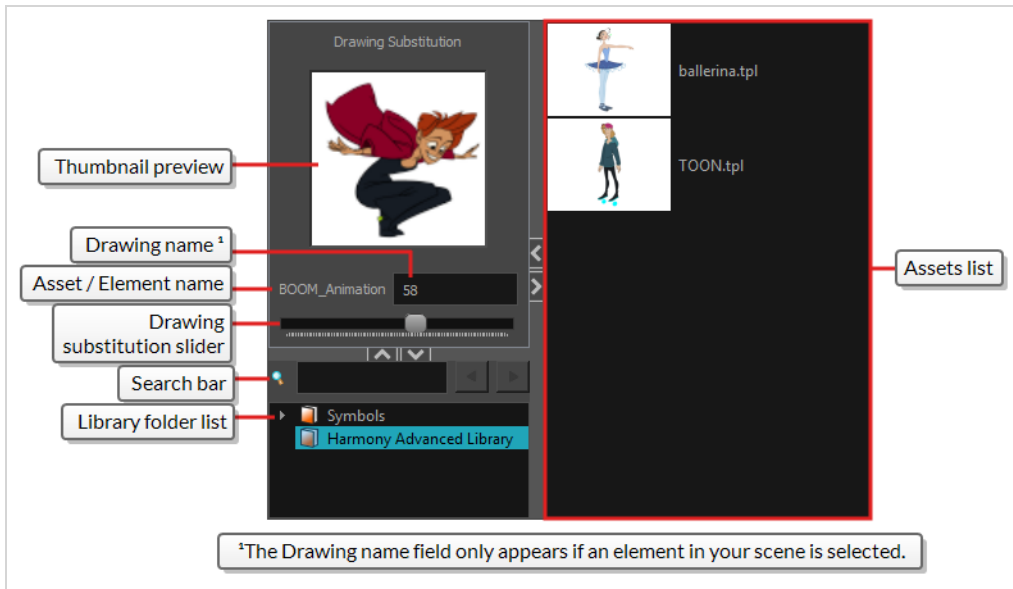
Drawing Substitution

Thumbnail preview

Drawing name ¹

Asset / Element name

BOOM_Animation

58

Drawing substitution slider

Search bar

Library folder list

Symbols

Harmony Advanced Library

ballerina.tpl

TOON.tpl

Assets list

¹The Drawing name field only appears if an element in your scene is selected.